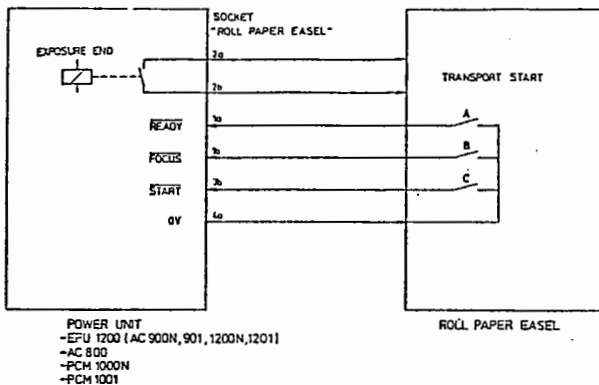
SOCKET
"ROLL PAPER EASEL"

EXPOSURE END

2a

2b

TRANSPORT START

$\overline{READY}$

1a

A

$\overline{FOCUS}$

1b

B

$\overline{START}$

3b

C

0V

4a

POWER UNIT
-EPU 1200 (AC 900N, 901, 1200N, 1201)
-AC 800
-PCM 1000N
-PCM 1001

ROLL PAPER EASEL